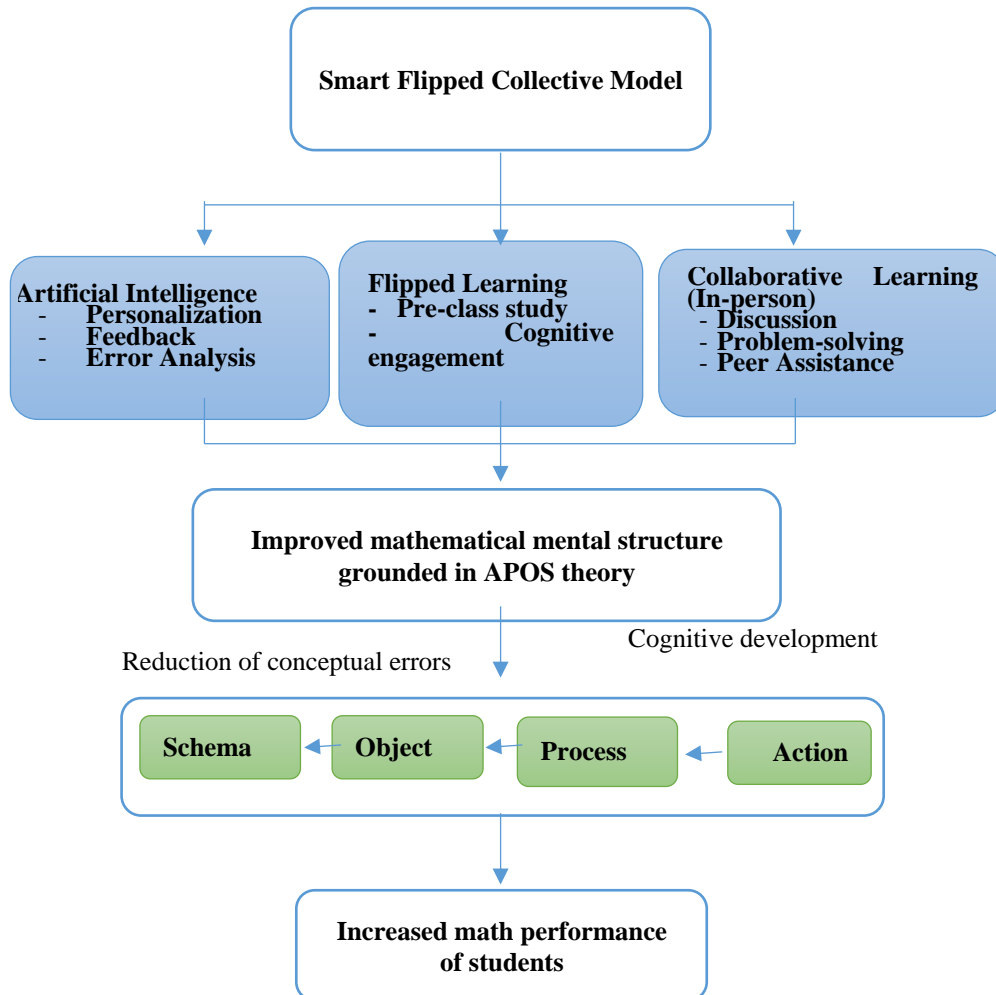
Smart Flipped Collective Model

Artificial Intelligence
- Personalization
- Feedback
- Error Analysis

Flipped Learning
- Pre-class study
- Cognitive engagement

Collaborative Learning (In-person)
- Discussion
- Problem-solving
- Peer Assistance

Improved mathematical mental structure grounded in APOS theory

Cognitive development

Reduction of conceptual errors

Schema

Object

Process

Action

Increased math performance of students